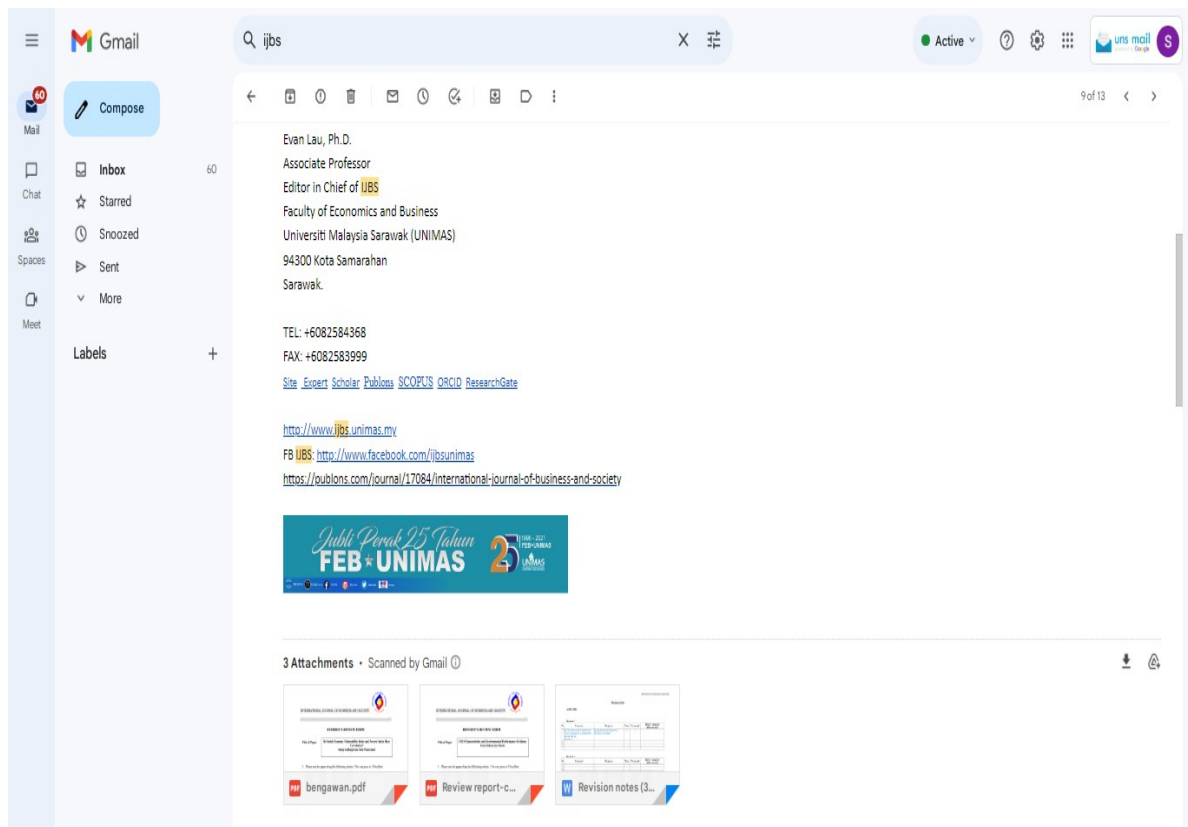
Gmail

ijbs

Active

uns mail

60
Mail

Chat

Spaces

Meet

Compose

Inbox 60
Starred
Snoozed
Sent
More

Labels +

9 of 13

Evan Lau, Ph.D.
Associate Professor
Editor in Chief of IJBS
Faculty of Economics and Business
Universiti Malaysia Sarawak (UNIMAS)
94300 Kota Samarahan
Sarawak.

TEL: +6082584368
FAX: +6082583999
Site Expert Scholar Publons SCOPUS ORCID ResearchGate

http://www.ijbs.unimas.my
FB IJBS: http://www.facebook.com/ijbsunimas
https://publons.com/journal/17084/international-journal-of-business-and-society

Jubli Perak 25 Tahun
FEB UNIMAS
25
1996 - 2021
FEB UNIMAS
UNIMAS

3 Attachments • Scanned by Gmail

bengawan.pdf
Review report-c...
Revision notes (3...